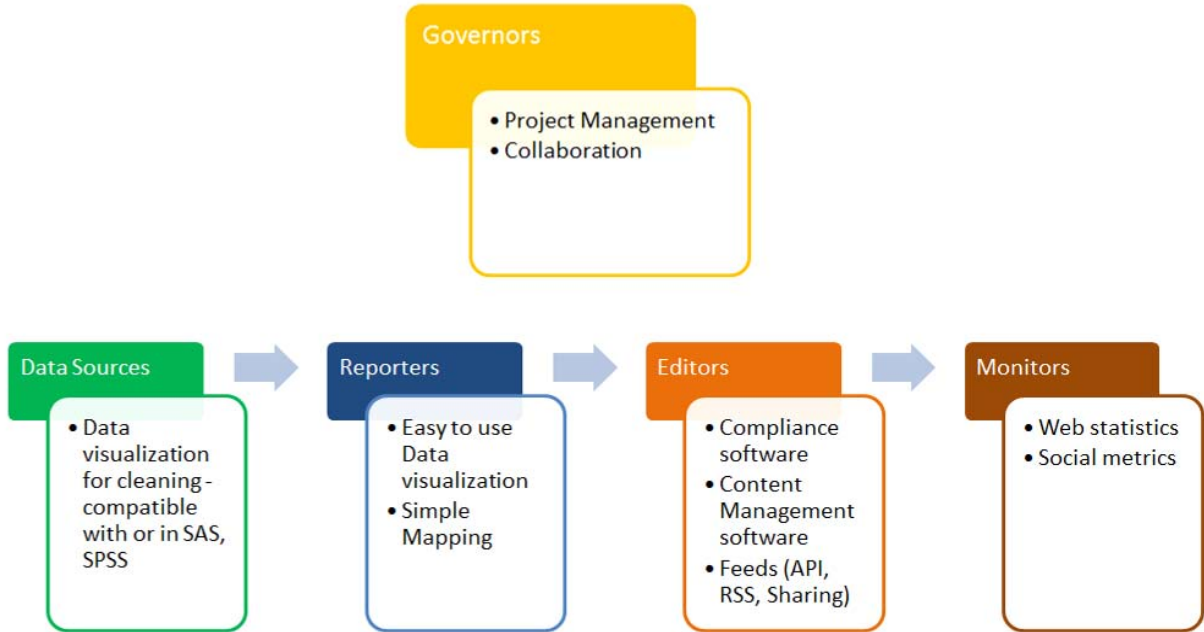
Governors

- Project Management
- Collaboration

Data Sources

- Data visualization for cleaning - compatible with or in SAS, SPSS

Reporters

- Easy to use Data visualization
- Simple Mapping

Editors

- Compliance software
- Content Management software
- Feeds (API, RSS, Sharing)

Monitors

- Web statistics
- Social metrics